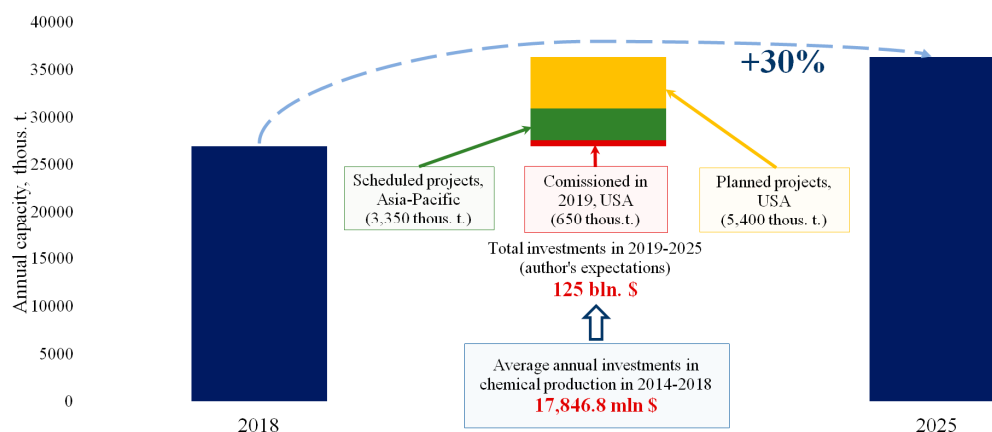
40000
35000
30000
25000
20000
15000
10000
5000
0

Annual capacity, thous. t.

+30%

Scheduled projects, Asia-Pacific (3,350 thous. t.)

Comissioned in 2019, USA (650 thous.t.)

Planned projects, USA (5,400 thous. t.)

Total investments in 2019-2025 (author's expectations)
125 bln. $

Average annual investments in chemical production in 2014-2018
17,846.8 mln $

2018

2025